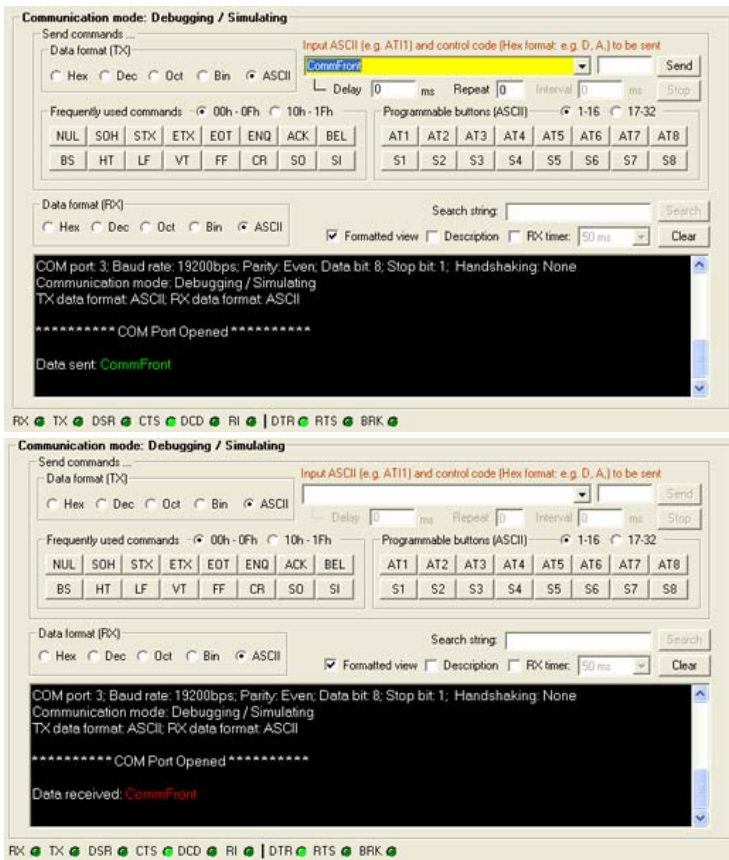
Communication mode: Debugging / Simulating

Send commands ...

Data format (TX)

Hex Dec Oct Bin ASCII

Input ASCII (e.g. ATI1) and control code (Hex format: e.g. D, A,) to be sent

CommFront

Send

Delay 0 ms Repeat 0 Interval 0 ms Stop

Frequently used commands 00h - 0Fh 10h - 1Fh

| NUL | SOH | STX | ETX | EOT | ENQ | ACK | BEL |
|---|---|---|---|---|---|---|---|
| BS | HT | LF | VT | FF | CR | SO | SI |

Programmable buttons (ASCII) 1-16 17-32

| AT1 | AT2 | AT3 | AT4 | AT5 | AT6 | AT7 | AT8 |
|---|---|---|---|---|---|---|---|
| S1 | S2 | S3 | S4 | S5 | S6 | S7 | S8 |

Data format (RX)

Hex Dec Oct Bin ASCII

Search string: Search

Formatted view Description RX timer: 50 ms Clear

COM port: 3; Baud rate: 19200bps; Parity: Even; Data bit: 8; Stop bit: 1; Handshaking: None
Communication mode: Debugging / Simulating
TX data format: ASCII; RX data format: ASCII

********** COM Port Opened **********

Data sent: CommFront

RX TX DSR CTS DCD RI | DTR RTS BRK

Communication mode: Debugging / Simulating

Send commands ...

Data format (TX)

Hex Dec Oct Bin ASCII

Input ASCII (e.g. ATI1) and control code (Hex format: e.g. D, A,) to be sent

Send

Delay 0 ms Repeat 0 Interval 0 ms Stop

Frequently used commands 00h - 0Fh 10h - 1Fh

| NUL | SOH | STX | ETX | EOT | ENQ | ACK | BEL |
|---|---|---|---|---|---|---|---|
| BS | HT | LF | VT | FF | CR | SO | SI |

Programmable buttons (ASCII) 1-16 17-32

| AT1 | AT2 | AT3 | AT4 | AT5 | AT6 | AT7 | AT8 |
|---|---|---|---|---|---|---|---|
| S1 | S2 | S3 | S4 | S5 | S6 | S7 | S8 |

Data format (RX)

Hex Dec Oct Bin ASCII

Search string: Search

Formatted view Description RX timer: 50 ms Clear

COM port: 3; Baud rate: 19200bps; Parity: Even; Data bit: 8; Stop bit: 1; Handshaking: None
Communication mode: Debugging / Simulating
TX data format: ASCII; RX data format: ASCII

********** COM Port Opened **********

Data received: CommFront

RX TX DSR CTS DCD RI | DTR RTS BRK